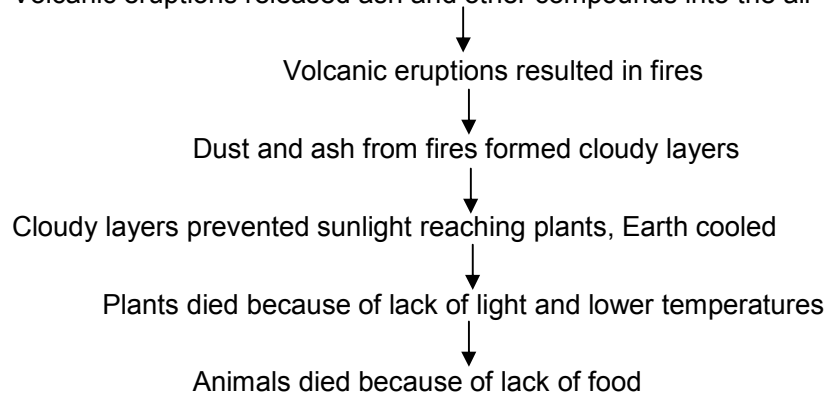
Volcanic eruptions released ash and other compounds into the air

Volcanic eruptions resulted in fires

Dust and ash from fires formed cloudy layers

Cloudy layers prevented sunlight reaching plants, Earth cooled

Plants died because of lack of light and lower temperatures

Animals died because of lack of food